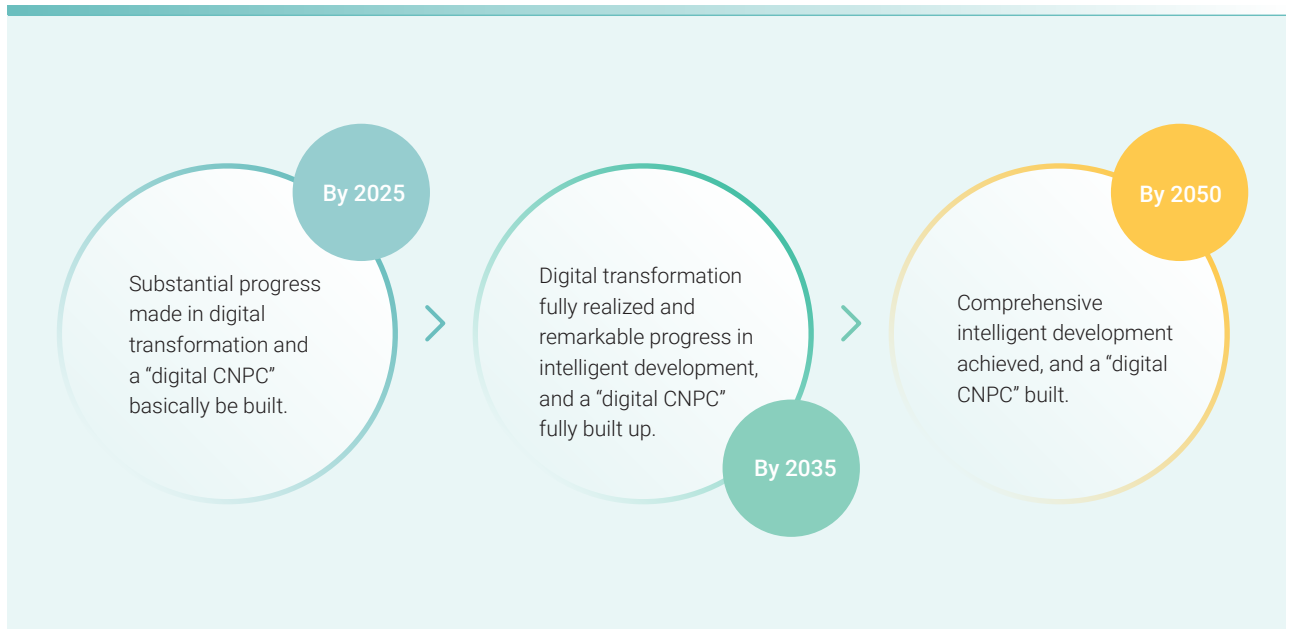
By 2025

Substantial progress made in digital transformation and a “digital CNPC” basically be built.

Digital transformation fully realized and remarkable progress in intelligent development, and a “digital CNPC” fully built up.

By 2035

By 2050

Comprehensive intelligent development achieved, and a “digital CNPC” built.